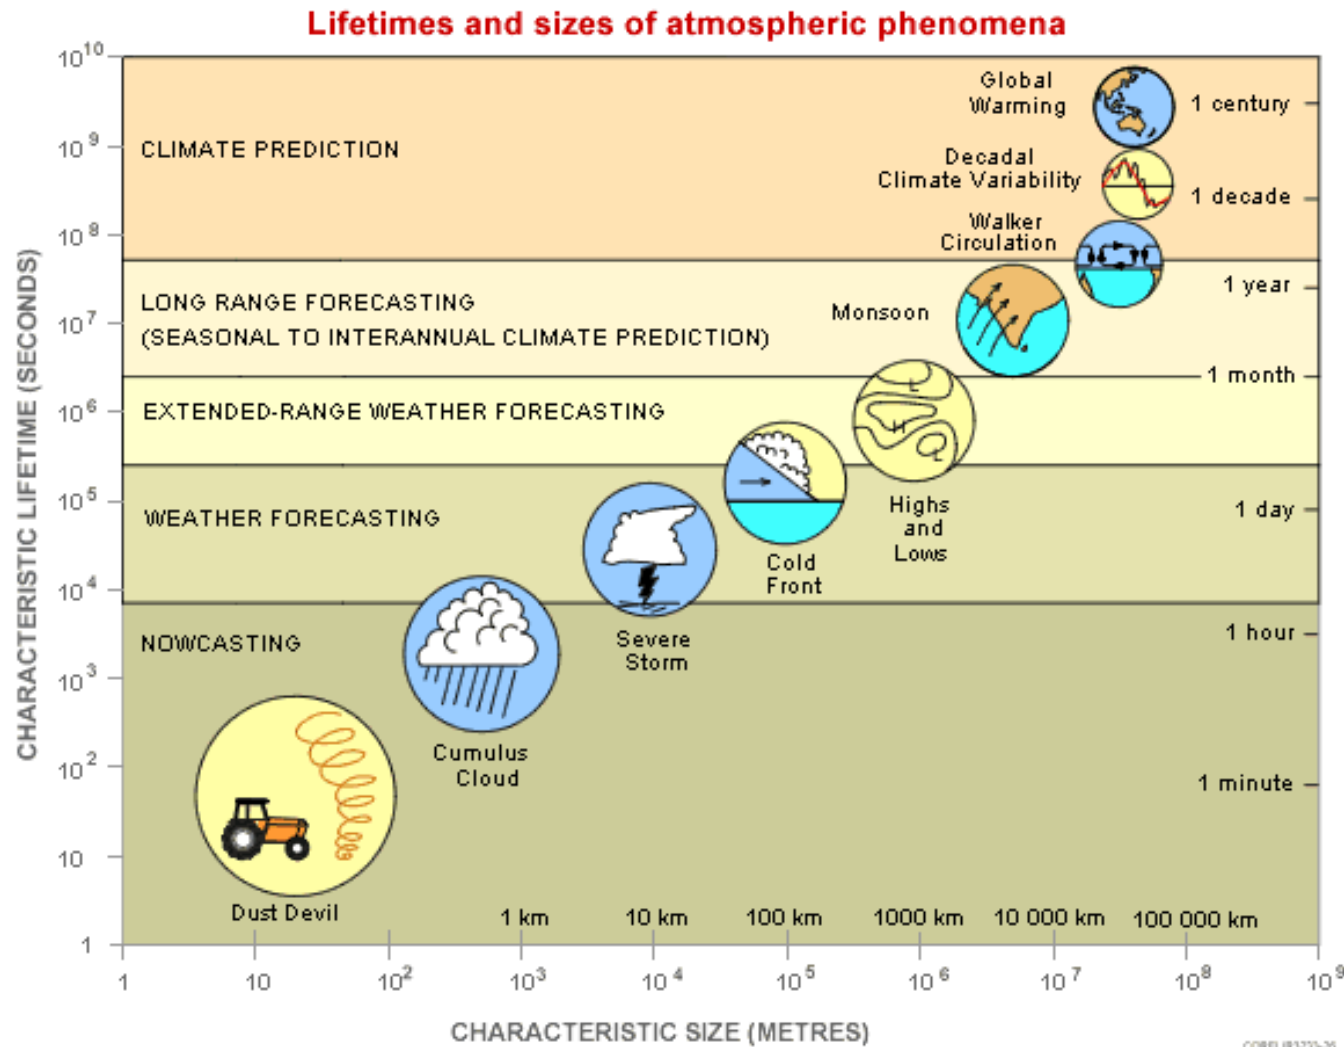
Lifetimes and sizes of atmospheric phenomena

CHARACTERISTIC LIFETIME (SECONDS)

$10^{10}$
$10^{9}$
$10^{8}$
$10^{7}$
$10^{6}$
$10^{5}$
$10^{4}$
$10^{3}$
$10^{2}$
10
1

CLIMATE PREDICTION

LONG RANGE FORECASTING
(SEASONAL TO INTERANNUAL CLIMATE PREDICTION)

EXTENDED-RANGE WEATHER FORECASTING

WEATHER FORECASTING

NOWCASTING

Global Warming

Decadal Climate Variability

Walker Circulation

Monsoon

Highs and Lows

Cold Front

Severe Storm

Cumulus Cloud

Dust Devil

1 century
1 decade
1 year
1 month
1 day
1 hour
1 minute

1 km
10 km
100 km
1000 km
10 000 km
100 000 km

1
10
$10^{2}$
$10^{3}$
$10^{4}$
$10^{5}$
$10^{6}$
$10^{7}$
$10^{8}$
$10^{9}$

CHARACTERISTIC SIZE (METRES)

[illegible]